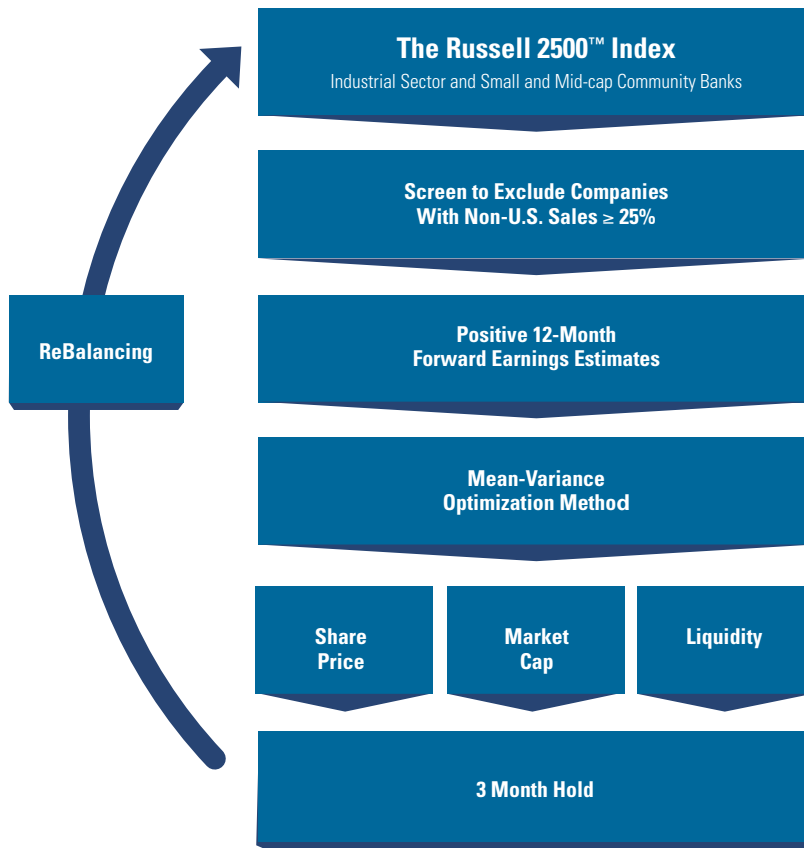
ReBalancing

The Russell 2500™ Index

Industrial Sector and Small and Mid-cap Community Banks

Screen to Exclude Companies With Non-U.S. Sales ≥ 25%

Positive 12-Month Forward Earnings Estimates

Mean-Variance Optimization Method

Share Price

Market Cap

Liquidity

3 Month Hold